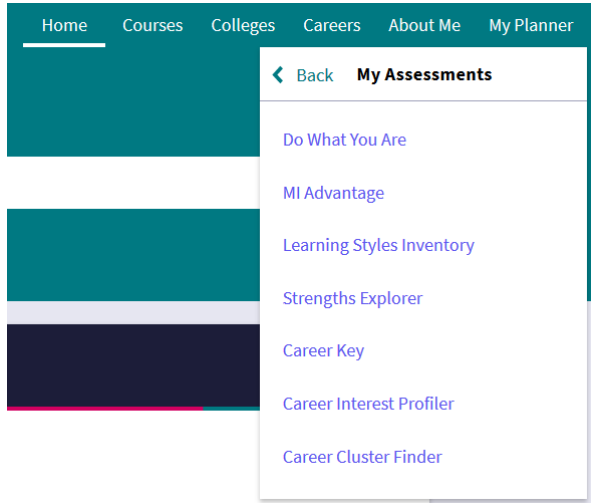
Home Courses Colleges Careers About Me My Planner

Back My Assessments

Do What You Are

MI Advantage

Learning Styles Inventory

Strengths Explorer

Career Key

Career Interest Profiler

Career Cluster Finder